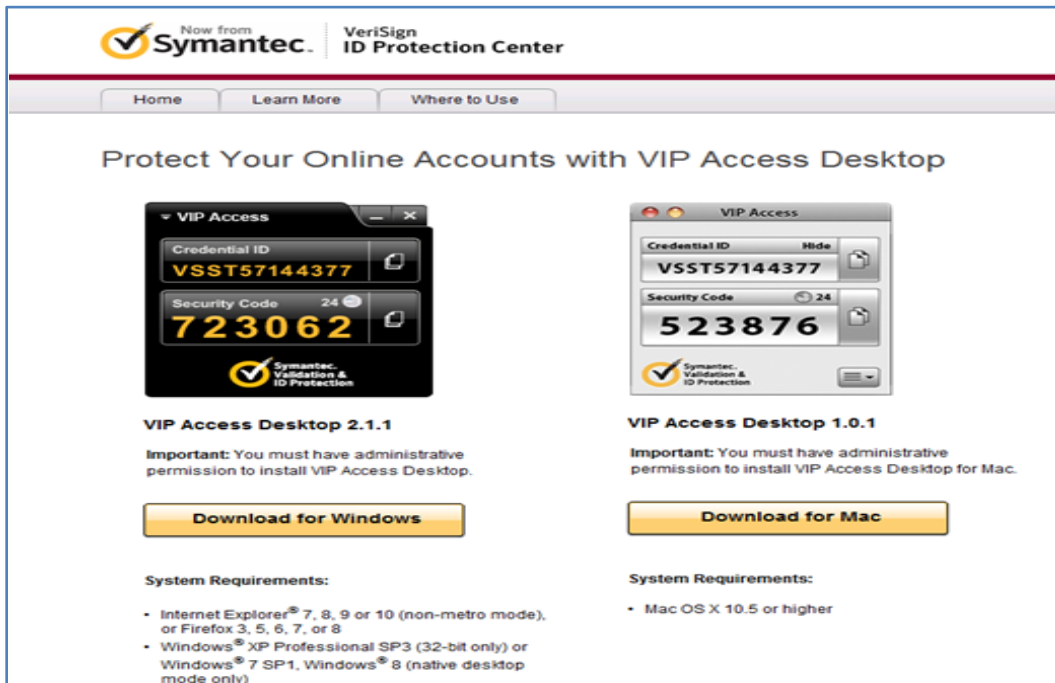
Now from Symantec. VeriSign ID Protection Center

Home | Learn More | Where to Use

Protect Your Online Accounts with VIP Access Desktop

VIP Access
Credential ID
VSST57144377
Security Code 24
723062
Symantec. Validation & ID Protection

VIP Access
Credential ID Hide
VSST57144377
Security Code 24
523876
Symantec. Validation & ID Protection

VIP Access Desktop 2.1.1

Important: You must have administrative permission to install VIP Access Desktop.

Download for Windows

System Requirements:

- Internet Explorer® 7, 8, 9 or 10 (non-metro mode), or Firefox 3, 5, 6, 7, or 8
- Windows® XP Professional SP3 (32-bit only) or Windows® 7 SP1, Windows® 8 (native desktop mode only)

VIP Access Desktop 1.0.1

Important: You must have administrative permission to install VIP Access Desktop for Mac.

Download for Mac

System Requirements:

- Mac OS X 10.5 or higher